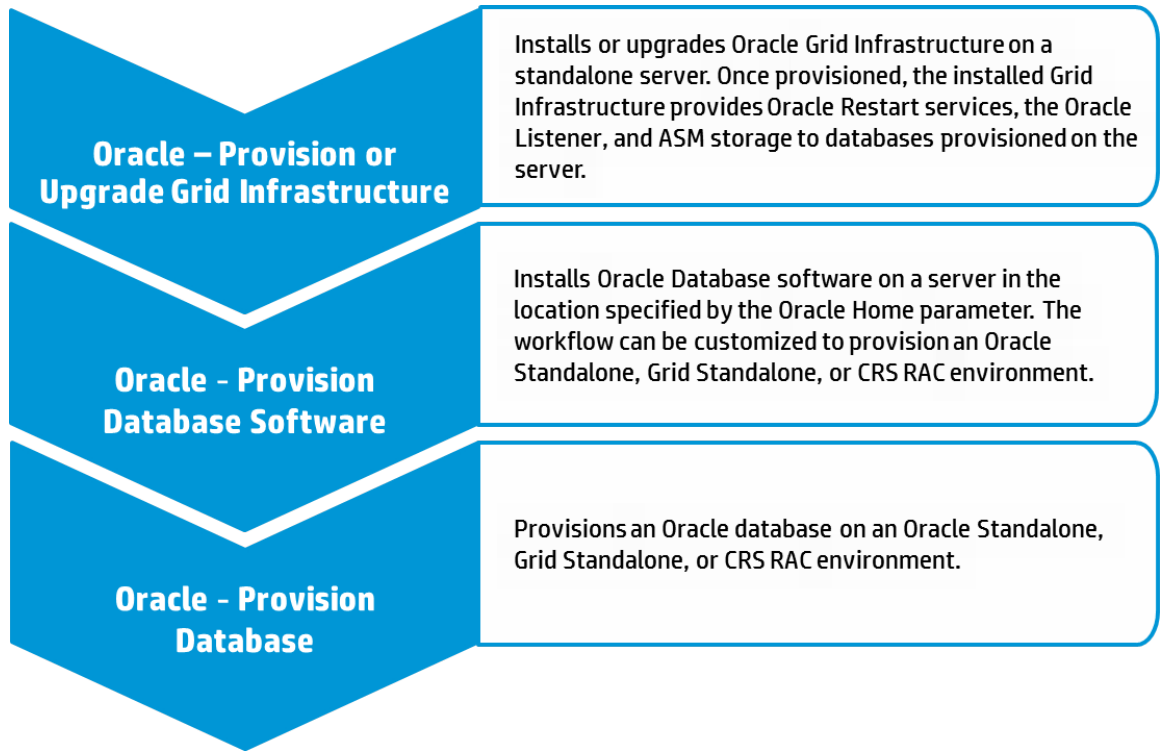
Oracle – Provision or Upgrade Grid Infrastructure

Installs or upgrades Oracle Grid Infrastructure on a standalone server. Once provisioned, the installed Grid Infrastructure provides Oracle Restart services, the Oracle Listener, and ASM storage to databases provisioned on the server.

Oracle - Provision Database Software

Installs Oracle Database software on a server in the location specified by the Oracle Home parameter. The workflow can be customized to provision an Oracle Standalone, Grid Standalone, or CRS RAC environment.

Oracle - Provision Database

Provisions an Oracle database on an Oracle Standalone, Grid Standalone, or CRS RAC environment.